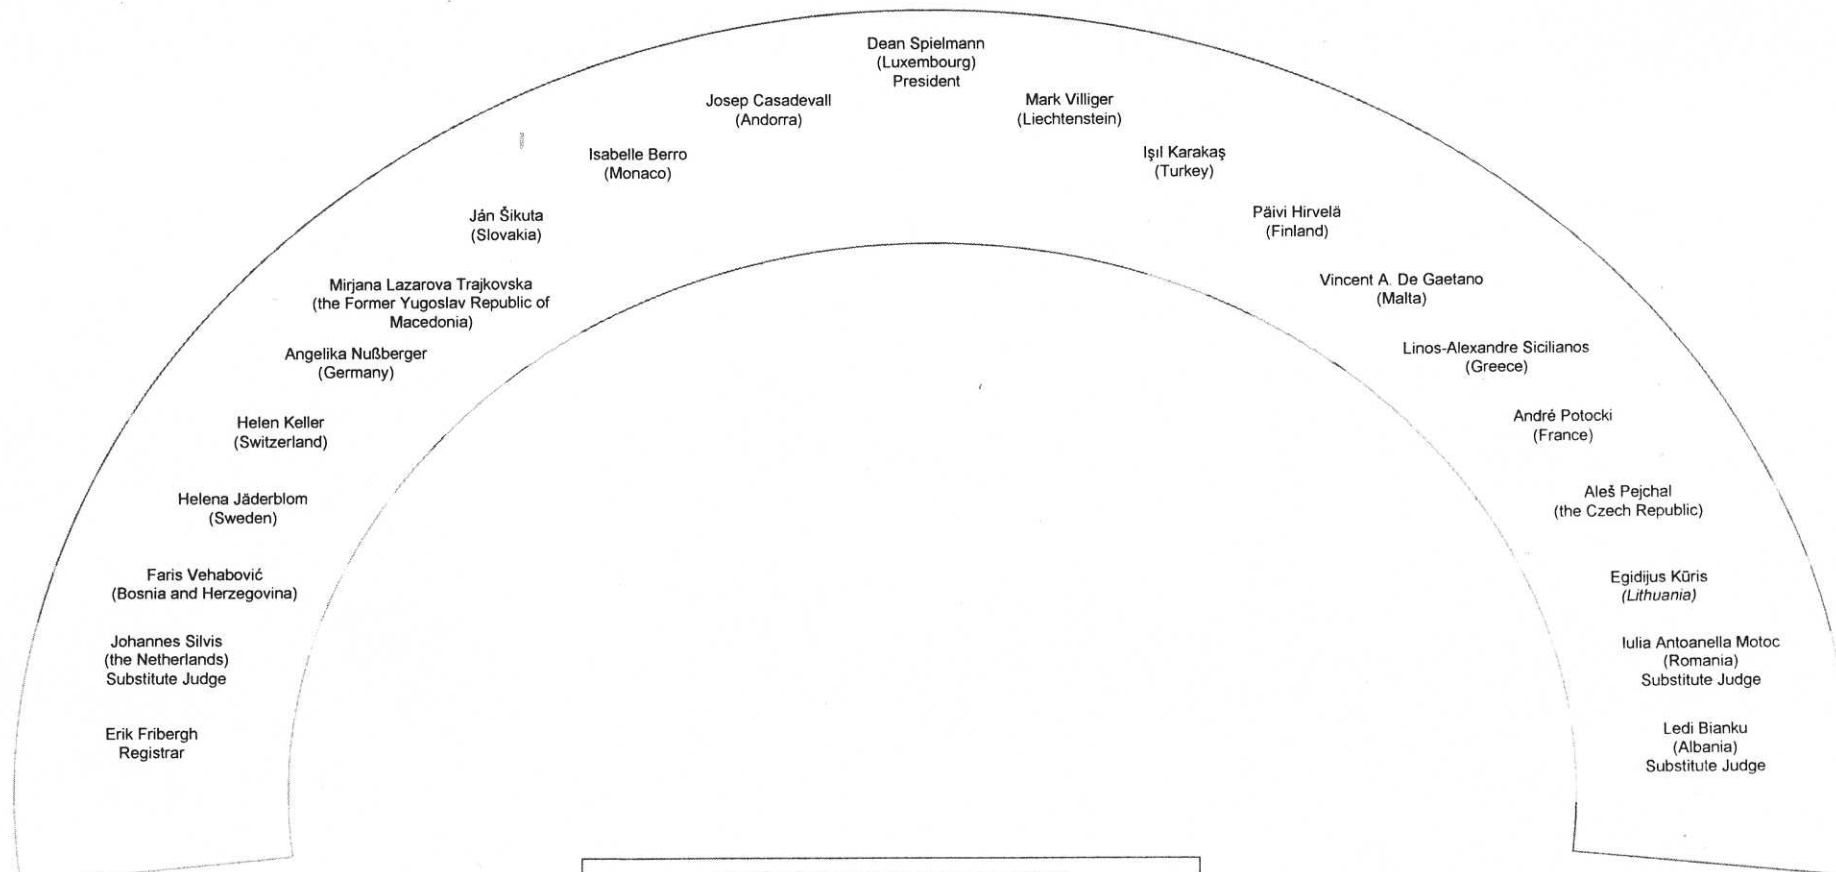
Dean Spielmann
(Luxembourg)
President

Josep Casadevall
(Andorra)

Mark Villiger
(Liechtenstein)

Isabelle Berro
(Monaco)

Işıl Karakaş
(Turkey)

Ján Šikuta
(Slovakia)

Päivi Hirvelä
(Finland)

Mirjana Lazarova Trajkovska
(the Former Yugoslav Republic of Macedonia)

Vincent A. De Gaetano
(Malta)

Angelika Nußberger
(Germany)

Linos-Alexandre Sicilianos
(Greece)

Helen Keller
(Switzerland)

André Potocki
(France)

Helena Jäderblom
(Sweden)

Aleš Pejchal
(the Czech Republic)

Faris Vehabović
(Bosnia and Herzegovina)

Egidijus Kūris
(Lithuania)

Johannes Silvis
(the Netherlands)
Substitute Judge

Iulia Antoanella Motoc
(Romania)
Substitute Judge

Erik Fribergh
Registrar

Ledi Bianku
(Albania)
Substitute Judge